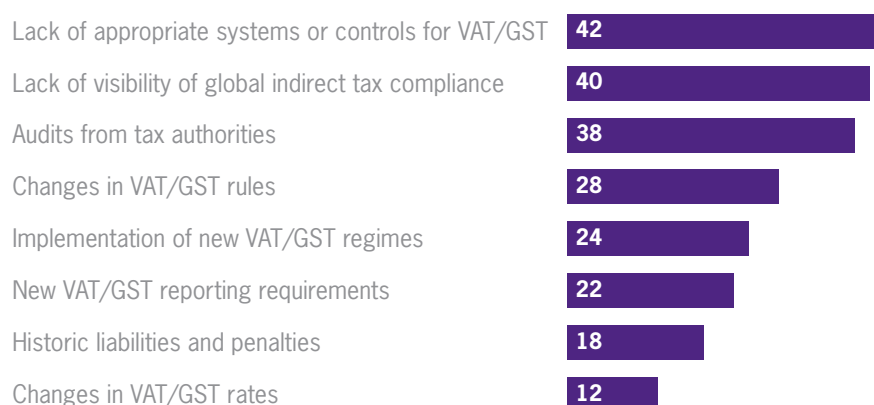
Lack of appropriate systems or controls for VAT/GST 42

Lack of visibility of global indirect tax compliance 40

Audits from tax authorities 38

Changes in VAT/GST rules 28

Implementation of new VAT/GST regimes 24

New VAT/GST reporting requirements 22

Historic liabilities and penalties 18

Changes in VAT/GST rates 12